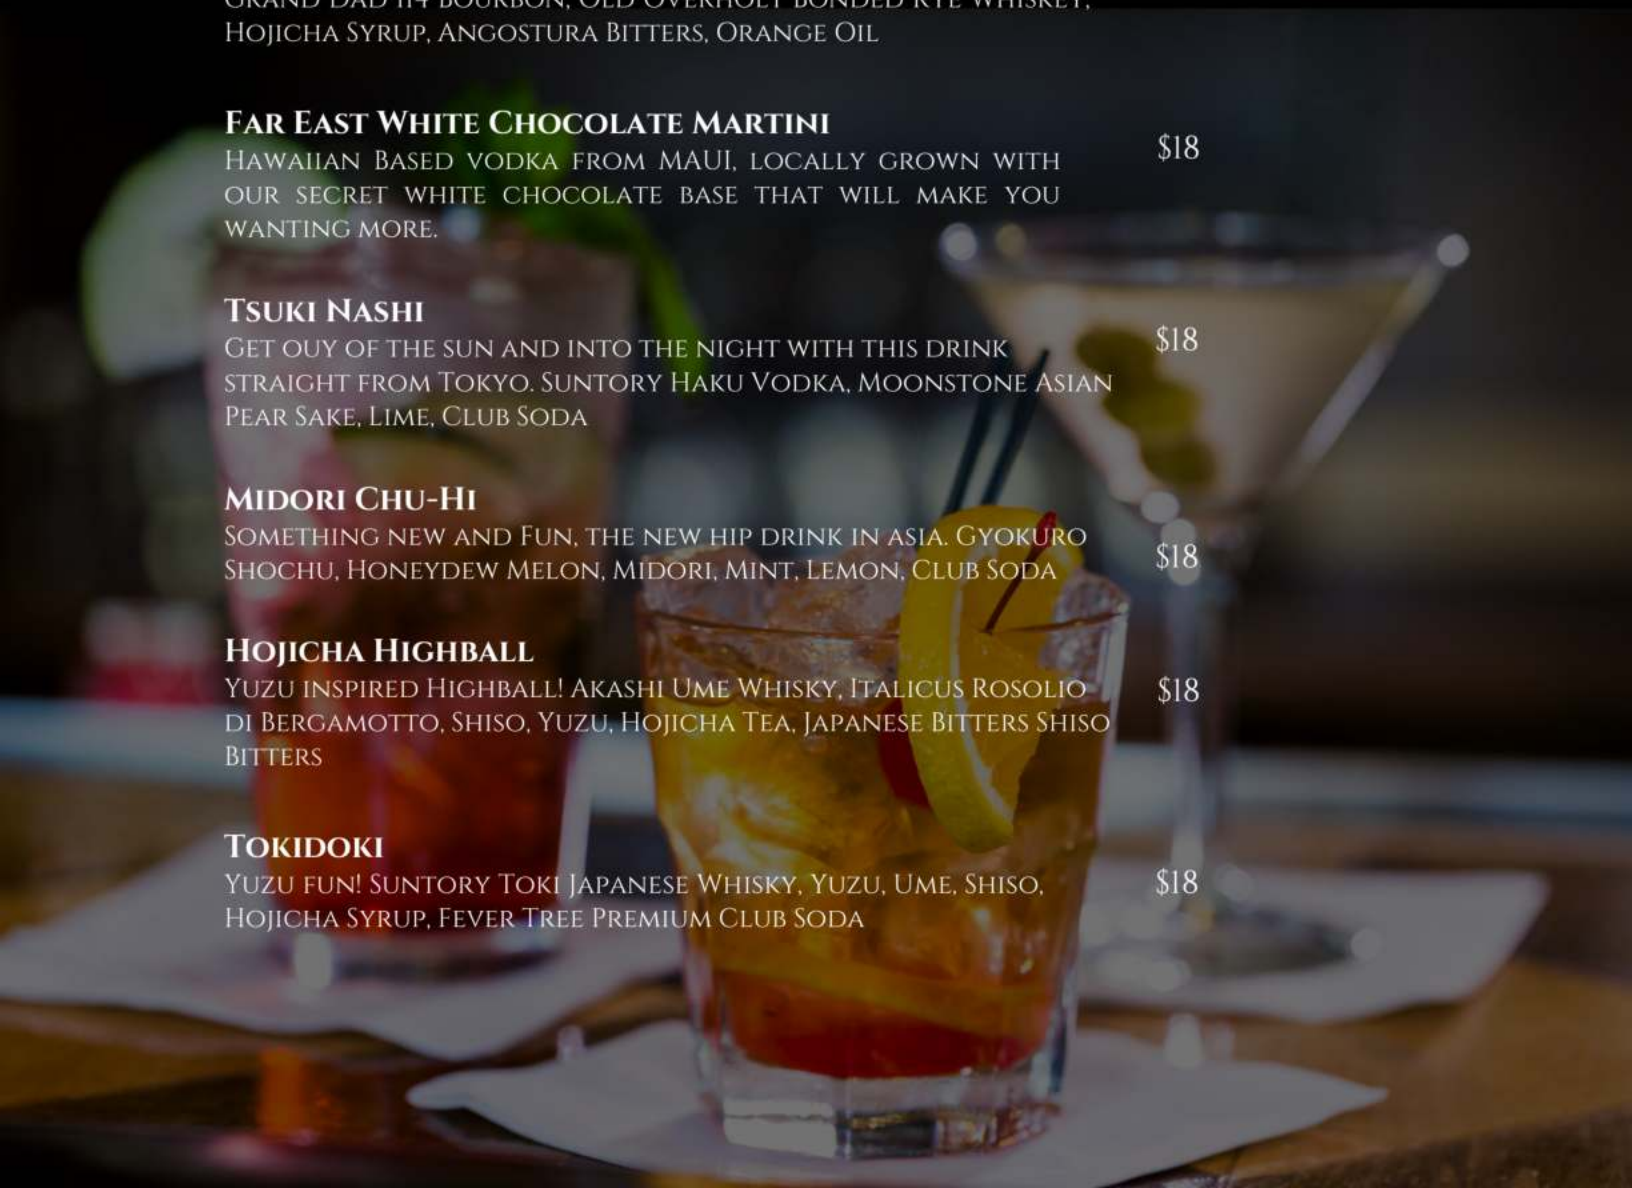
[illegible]
Hojicha Syrup, Angostura Bitters, Orange Oil

Far East White Chocolate Martini
Hawaiian Based vodka from MAUI, locally grown with our secret white chocolate base that will make you wanting more.
$18

Tsuki Nashi
Get ouy of the sun and into the night with this drink straight from Tokyo. Suntory Haku Vodka, Moonstone Asian Pear Sake, Lime, Club Soda
$18

Midori Chu-Hi
Something new and Fun, the new hip drink in asia. Gyokuro Shochu, Honeydew Melon, Midori, Mint, Lemon, Club Soda
$18

Hojicha Highball
Yuzu inspired Highball! Akashi Ume Whisky, Italicus Rosolio di Bergamotto, Shiso, Yuzu, Hojicha Tea, Japanese Bitters Shiso Bitters
$18

Tokidoki
Yuzu fun! Suntory Toki Japanese Whisky, Yuzu, Ume, Shiso, Hojicha Syrup, Fever Tree Premium Club Soda
$18